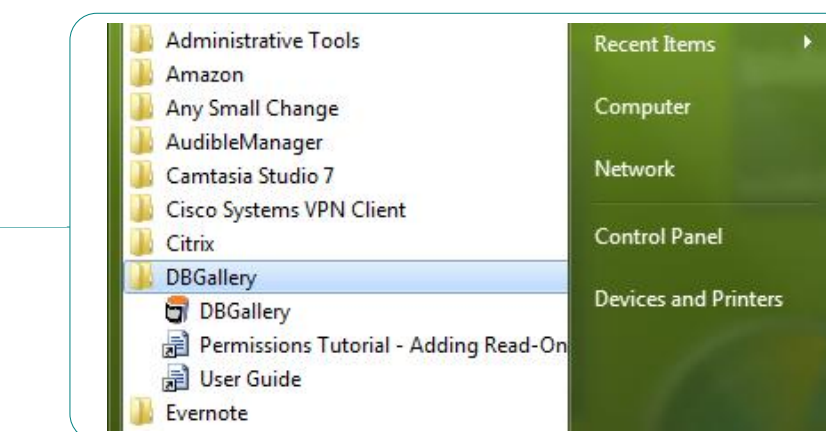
Administrative Tools
Amazon
Any Small Change
AudibleManager
Camtasia Studio 7
Cisco Systems VPN Client
Citrix
DBGallery
DBGallery
Permissions Tutorial - Adding Read-On
User Guide
Evernote

Recent Items
Computer
Network
Control Panel
Devices and Printers